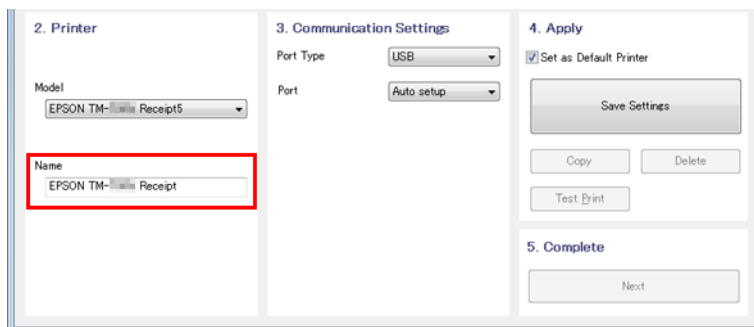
2. Printer

Model
EPSON TM-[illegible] Receipt5

Name
EPSON TM-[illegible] Receipt

3. Communication Settings

Port Type USB

Port Auto setup

4. Apply

Set as Default Printer

Save Settings

Copy Delete

Test Print

5. Complete

Next